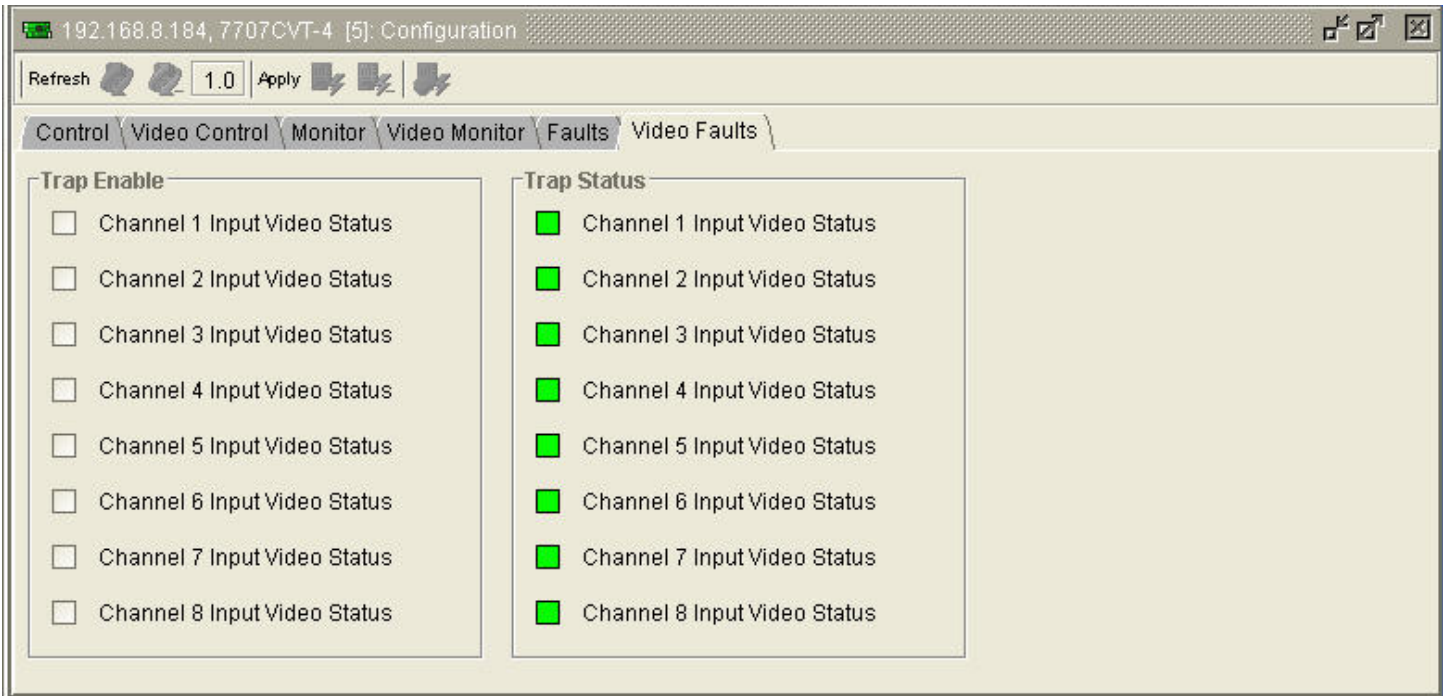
192.168.8.184, 7707CVT-4 [5]: Configuration

Refresh 1.0 Apply

Control Video Control Monitor Video Monitor Faults Video Faults

Trap Enable

Channel 1 Input Video Status

Channel 2 Input Video Status

Channel 3 Input Video Status

Channel 4 Input Video Status

Channel 5 Input Video Status

Channel 6 Input Video Status

Channel 7 Input Video Status

Channel 8 Input Video Status

Trap Status

Channel 1 Input Video Status

Channel 2 Input Video Status

Channel 3 Input Video Status

Channel 4 Input Video Status

Channel 5 Input Video Status

Channel 6 Input Video Status

Channel 7 Input Video Status

Channel 8 Input Video Status